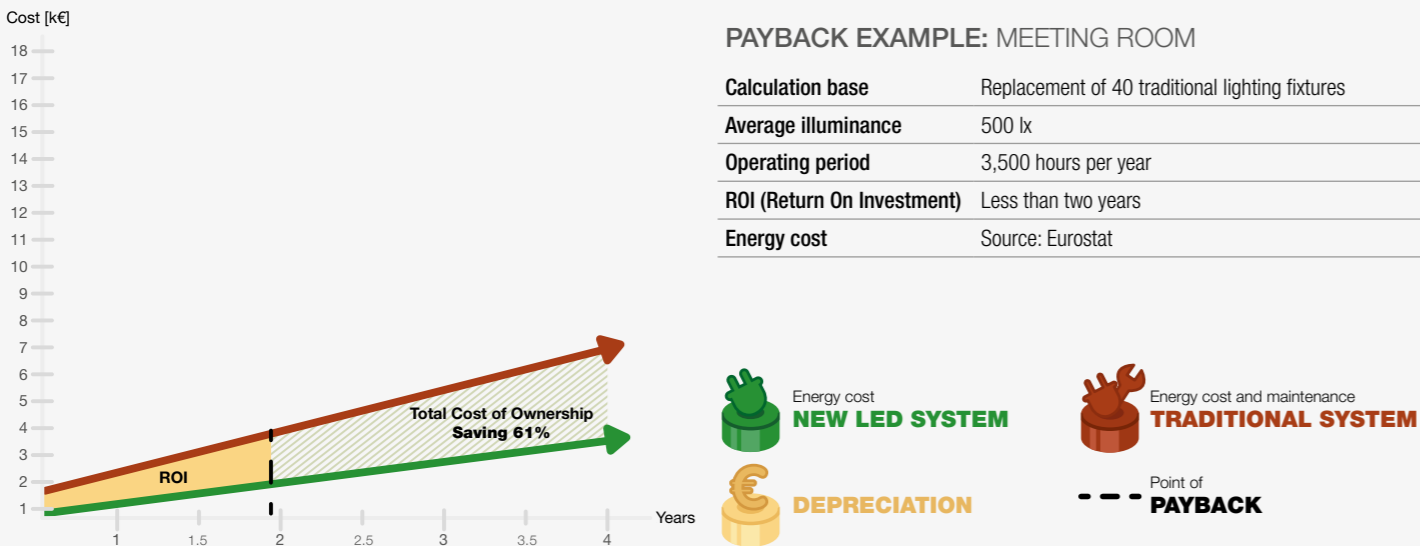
Cost [k€]
18
17
16
15
14
13
12
11
10
9
8
7
6
5
4
3
2
1

Total Cost of Ownership
Saving 61%

ROI

1
1.5
2
2.5
3
3.5
4
Years

PAYBACK EXAMPLE: MEETING ROOM

| Calculation base | Replacement of 40 traditional lighting fixtures |
|---|---|
| Average illuminance | 500 lx |
| Operating period | 3,500 hours per year |
| ROI (Return On Investment) | Less than two years |
| Energy cost | Source: Eurostat |

Energy cost
NEW LED SYSTEM

Energy cost and maintenance
TRADITIONAL SYSTEM

DEPRECIATION

Point of
PAYBACK